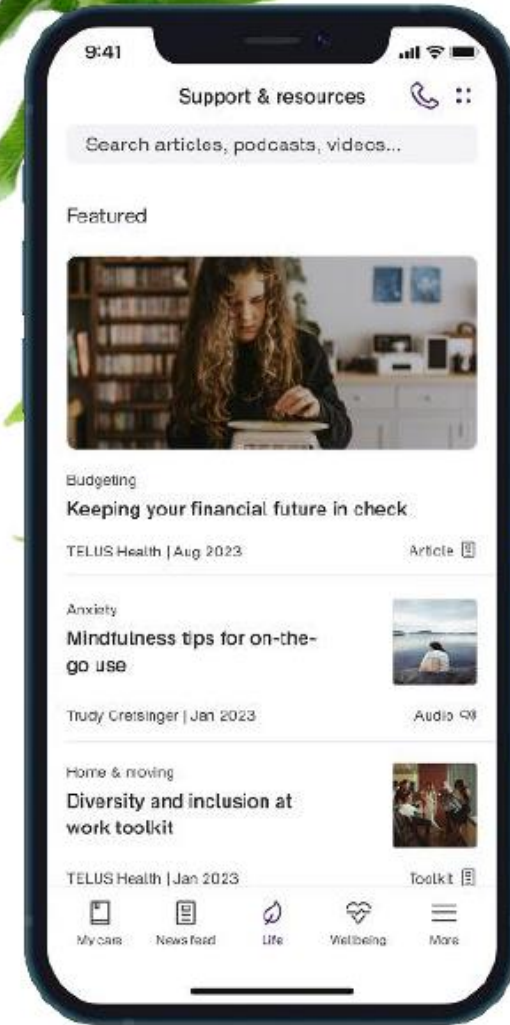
9:41

Support & resources

Search articles, podcasts, videos...

Featured

Budgeting

Keeping your financial future in check

TELUS Health | Aug 2023

Article

Anxiety

Mindfulness tips for on-the-go use

Trudy Cretsinger | Jan 2023

Audio

Home & moving

Diversity and inclusion at work toolkit

TELUS Health | Jan 2023

Toolkit

My care

News feed

Life

Wellbeing

More